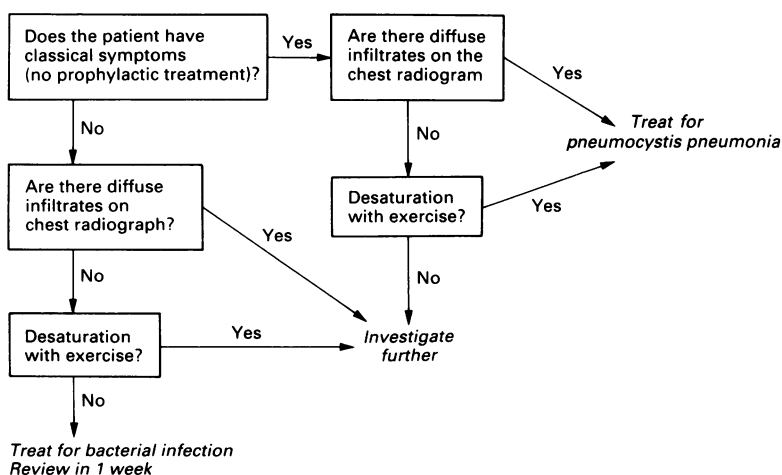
Does the patient have classical symptoms (no prophylactic treatment)?

Yes

Are there diffuse infiltrates on the chest radiogram

Yes

Treat for pneumocystis pneumonia

No

No

Are there diffuse infiltrates on chest radiograph?

Desaturation with exercise?

Yes

Yes

No

No

Desaturation with exercise?

Yes

Investigate further

No

Treat for bacterial infection
Review in 1 week